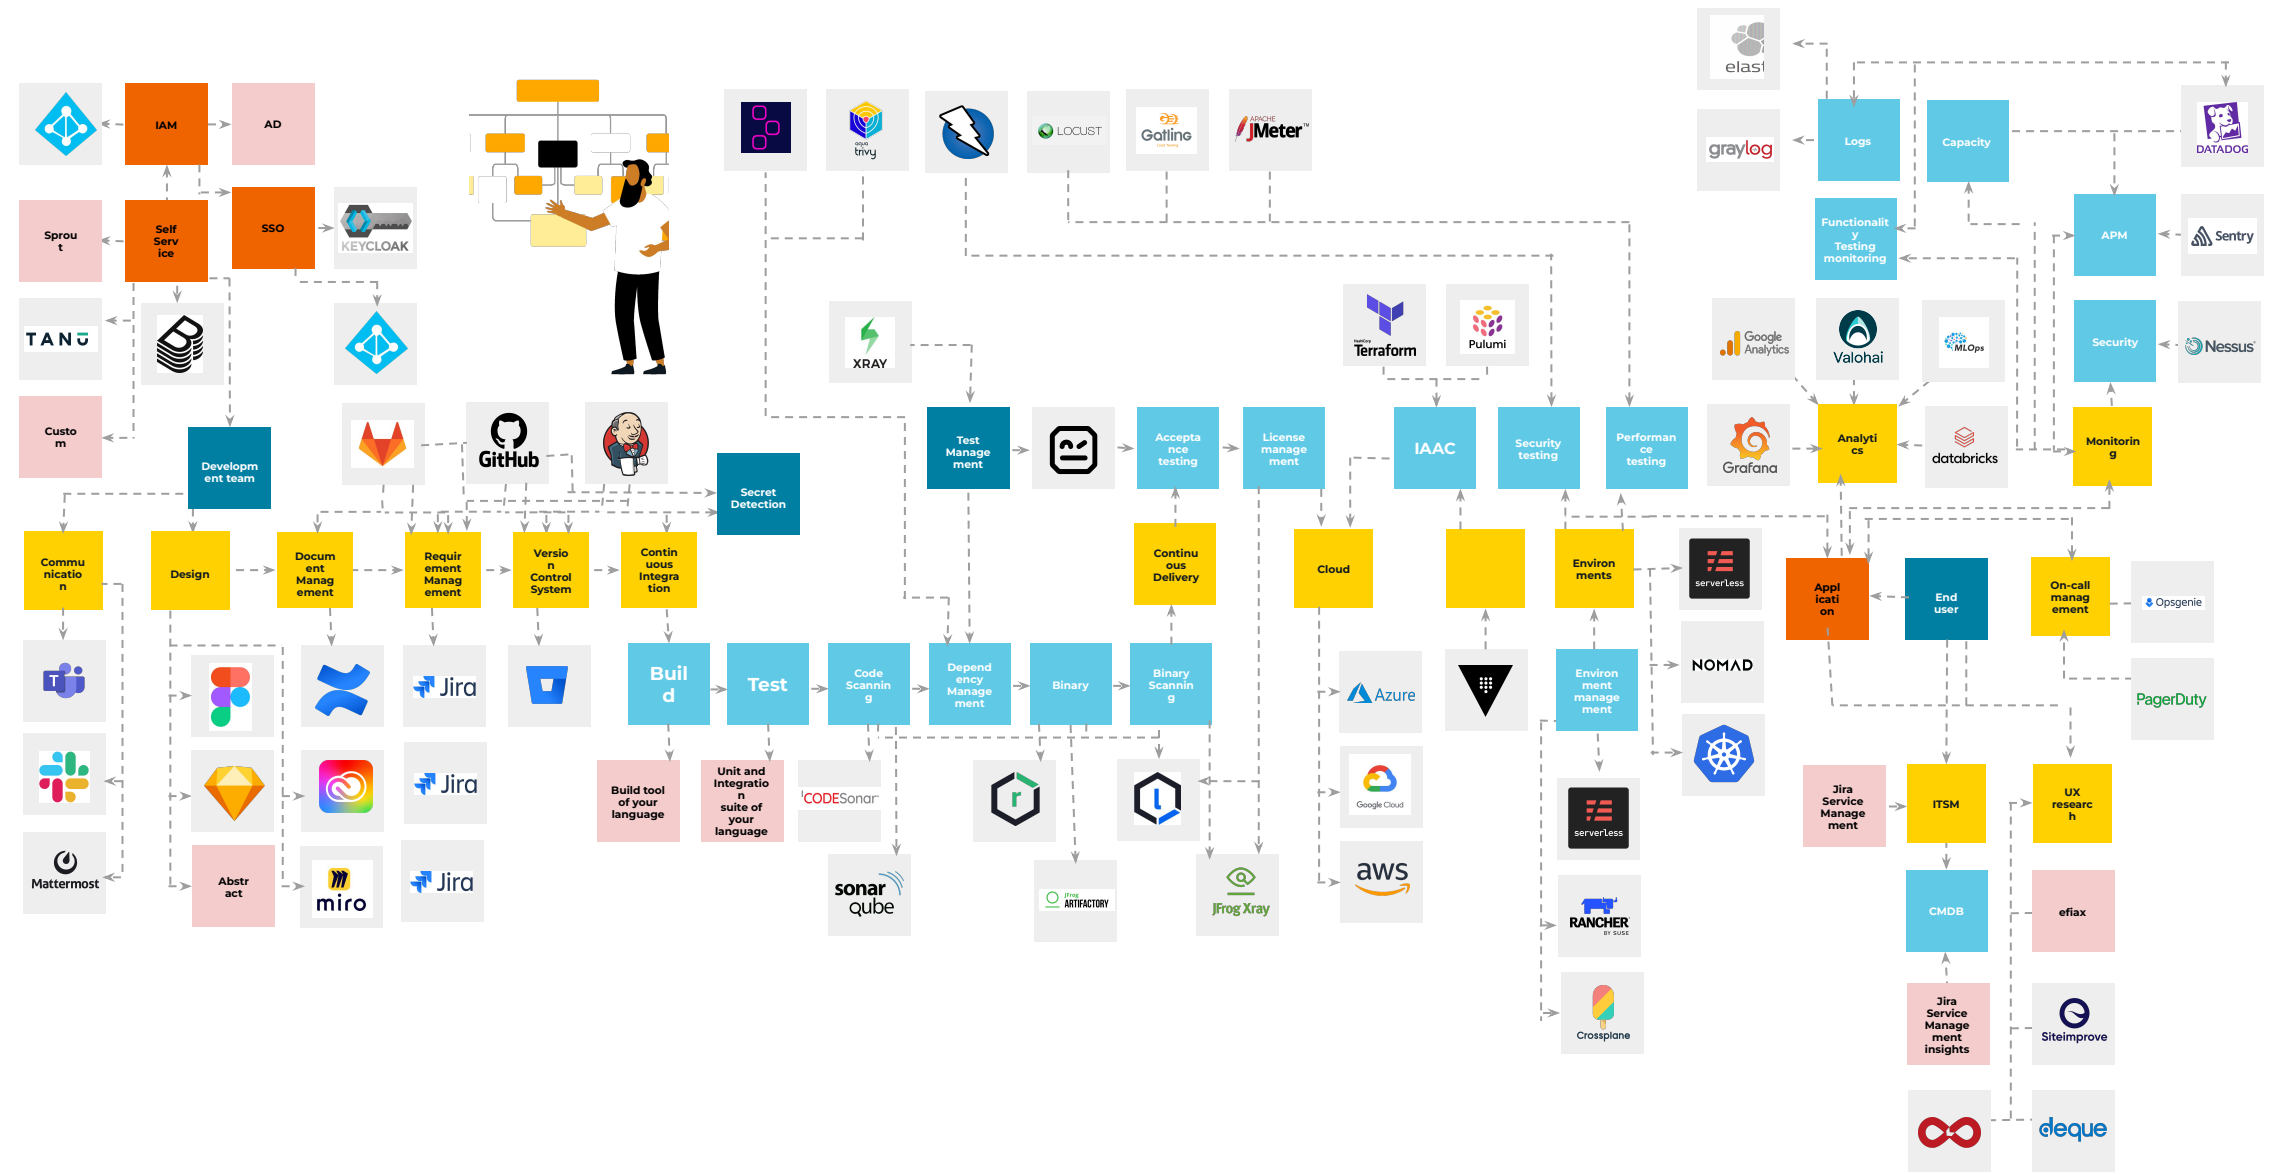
IAM
AD
Sprou t
Self Serv ice
SSO
KEYCLOAK
TANU
Custo m
Developm ent team
GitHub
Secret Detection
trivy
LOCUST
Gatling
JMeter
elast
graylog
Logs
Capacity
DATADOG
Functionalit y Testing monitoring
APM
Sentry
XRAY
Terraform
Pulumi
Google Analytics
Valohai
MLOps
Security
Nessus
Test Manage ment
Accepta nce testing
License manage ment
IAAC
Security testing
Performan ce testing
Grafana
Analyti cs
databricks
Monitorin g
Commu nicatio n
Design
Docum ent Manag ement
Requir ement Manag ement
Versio n Control System
Contin uous Integra tion
Continu ous Delivery
Cloud
Environ ments
serverless
Appl icati on
End user
On-call manag ement
Opsgenie
Buil d
Test
Code Scannin g
Depend ency Manage ment
Binary
Binary Scannin g
Azure
Environ ment manage ment
NOMAD
PagerDuty
Jira
Jira
Jira
Mattermost
Abstr act
miro
Build tool of your language
Unit and Integratio n suite of your language
CODESonar
sonar qube
ARTIFACTORY
JFrog Xray
Google Cloud
aws
serverless
RANCHER
Crossplane
Jira Service Manage ment
ITSM
UX researc h
CMDB
efiax
Jira Service Manage ment insights
Siteimprove
deque